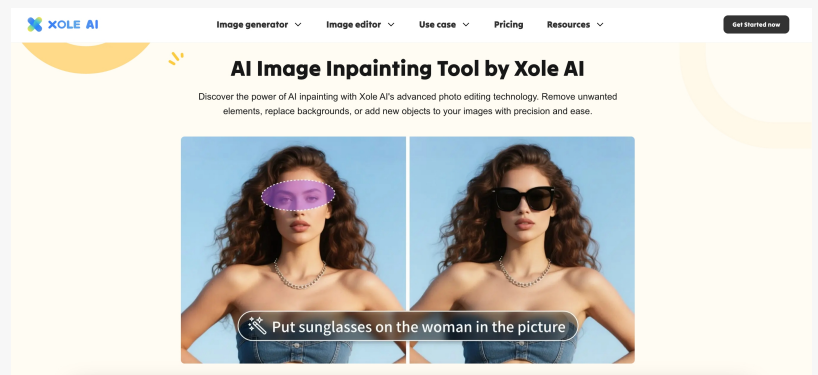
XOLE AI

Image generator
Image editor
Use case
Pricing
Resources
Get Started now

AI Image Inpainting Tool by Xole AI

Discover the power of AI inpainting with Xole AI's advanced photo editing technology. Remove unwanted elements, replace backgrounds, or add new objects to your images with precision and ease.

Put sunglasses on the woman in the picture